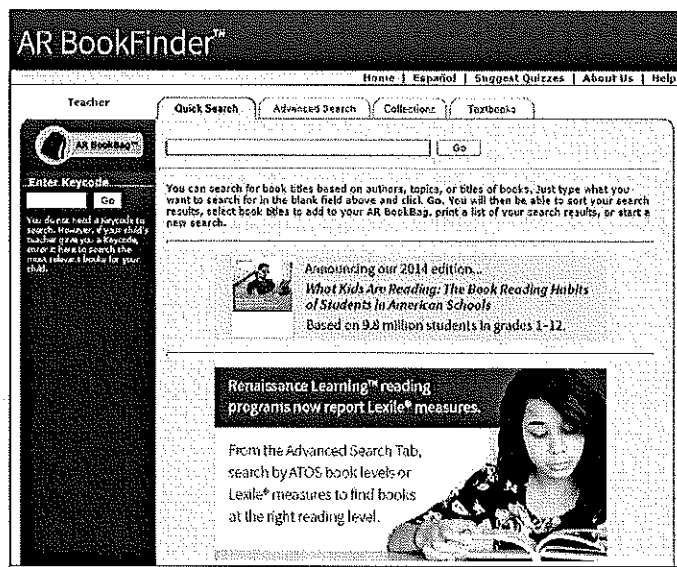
AR BookFinder™

Home | Español | Suggest Quizzes | About Us | Help

Teacher

Quick Search | Advanced Search | Collections | Textbooks

AR BookBag™

Go

Enter Keycode

Go

You do not need a keycode to search. However, if your child's teacher gave you a Keycode, enter it here to search the most relevant books for your child.

You can search for book titles based on authors, topics, or titles of books. Just type what you want to search for in the blank field above and click Go. You will then be able to sort your search results, select book titles to add to your AR BookBag, print a list of your search results, or start a new search.

Announcing our 2014 edition...
What Kids Are Reading: The Book Reading Habits of Students in American Schools
Based on 9.8 million students in grades 1-12.

Renaissance Learning™ reading programs now report Lexile® measures.

From the Advanced Search Tab, search by ATOS book levels or Lexile® measures to find books at the right reading level.